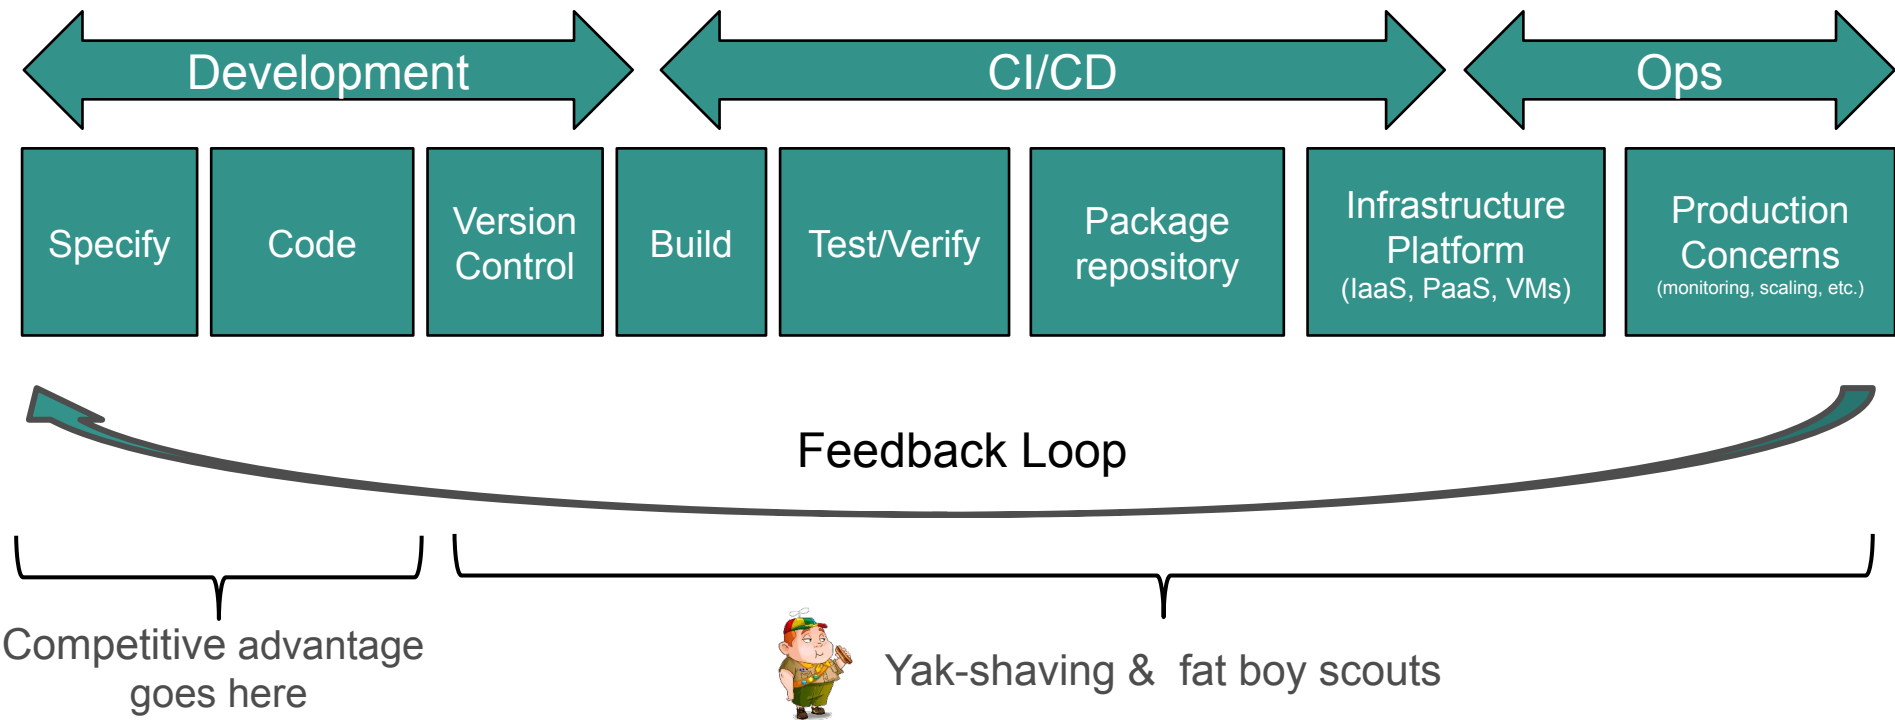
Development

CI/CD

Ops

Specify

Code

Version Control

Build

Test/Verify

Package repository

Infrastructure Platform
(IaaS, PaaS, VMs)

Production Concerns
(monitoring, scaling, etc.)

Feedback Loop

Competitive advantage goes here

Yak-shaving & fat boy scouts